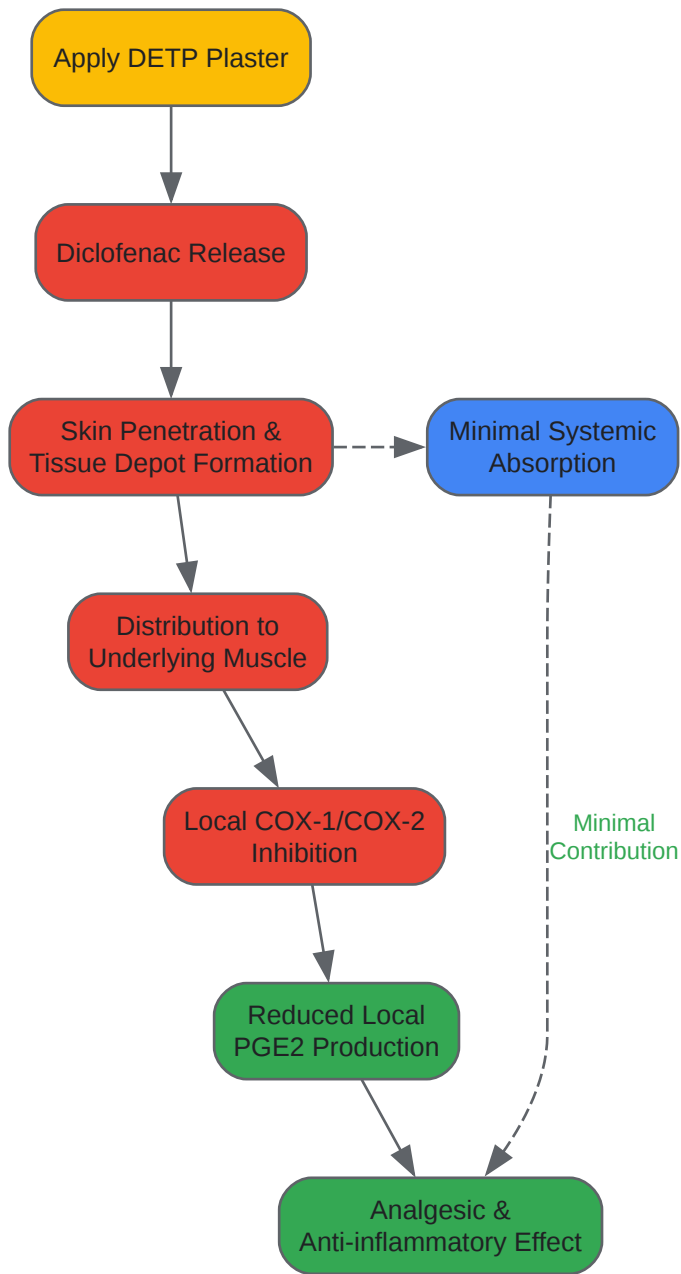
Apply DETP Plaster

Diclofenac Release

Skin Penetration & Tissue Depot Formation

Minimal Systemic Absorption

Distribution to Underlying Muscle

Local COX-1/COX-2 Inhibition

Minimal Contribution

Reduced Local PGE2 Production

Analgesic & Anti-inflammatory Effect